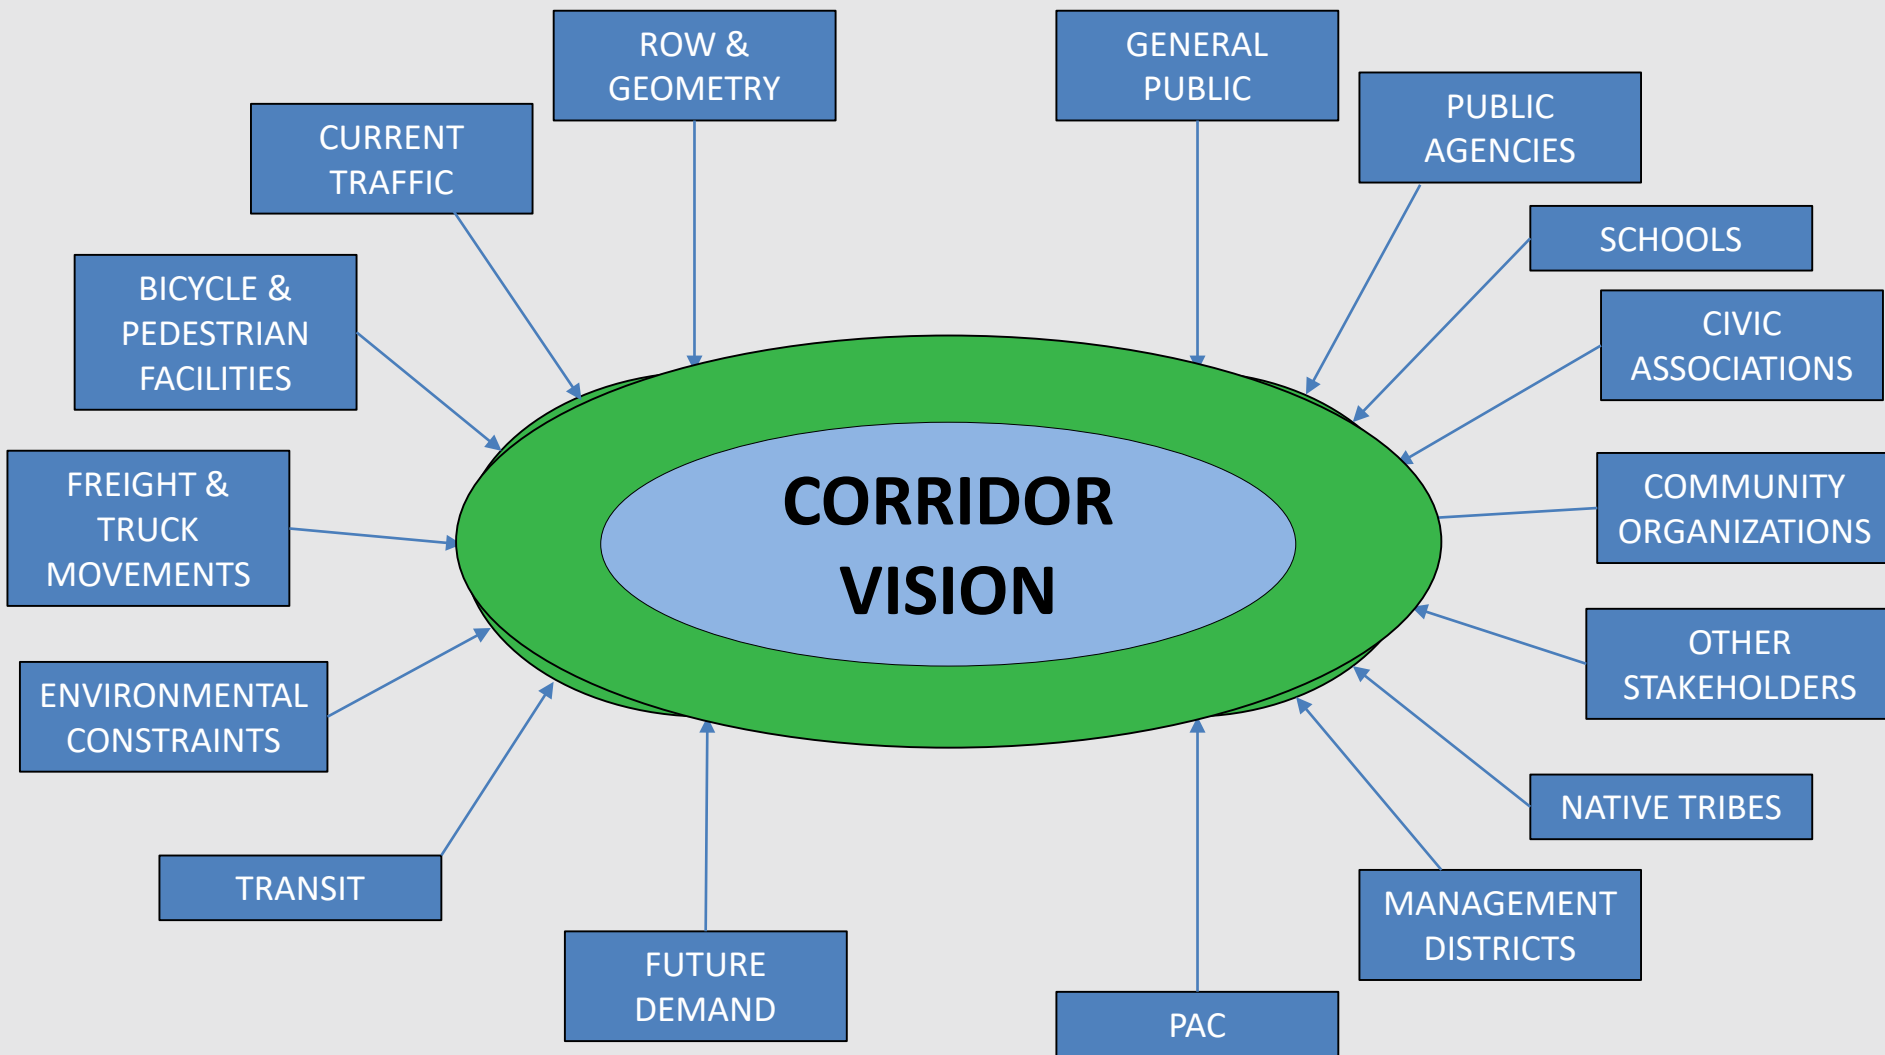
ROW & GEOMETRY

GENERAL PUBLIC

CURRENT TRAFFIC

PUBLIC AGENCIES

SCHOOLS

BICYCLE & PEDESTRIAN FACILITIES

CIVIC ASSOCIATIONS

FREIGHT & TRUCK MOVEMENTS

CORRIDOR VISION

COMMUNITY ORGANIZATIONS

OTHER STAKEHOLDERS

ENVIRONMENTAL CONSTRAINTS

NATIVE TRIBES

TRANSIT

MANAGEMENT DISTRICTS

FUTURE DEMAND

PAC